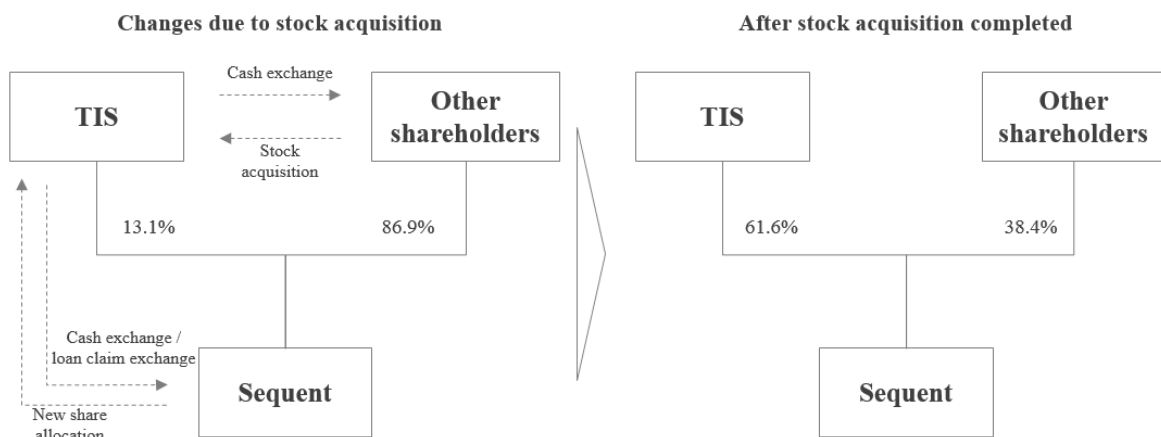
Changes due to stock acquisition

TIS

Cash exchange

Stock acquisition

Other shareholders

13.1%

86.9%

Cash exchange / loan claim exchange

New share allocation

Sequent

After stock acquisition completed

TIS

Other shareholders

61.6%

38.4%

Sequent